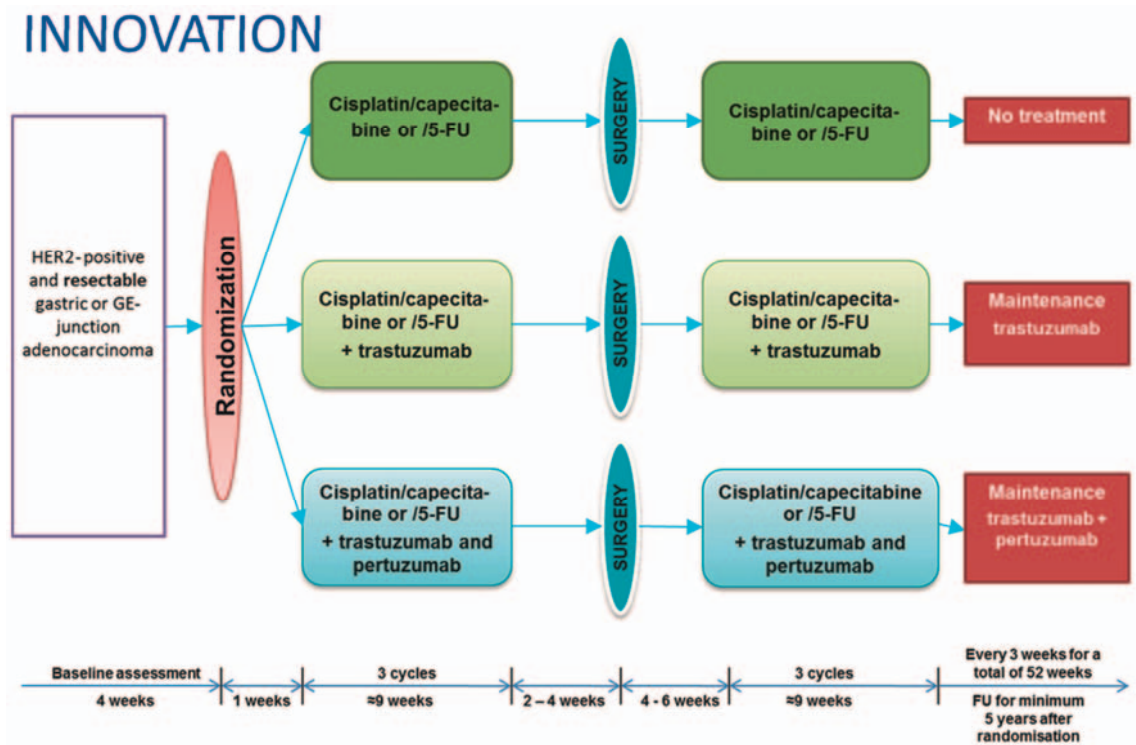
INNOVATION

HER2-positive and resectable gastric or GE-junction adenocarcinoma

Randomization

Cisplatin/capecitabine or /5-FU

SURGERY

Cisplatin/capecitabine or /5-FU

No treatment

Cisplatin/capecitabine or /5-FU + trastuzumab

SURGERY

Cisplatin/capecitabine or /5-FU + trastuzumab

Maintenance trastuzumab

Cisplatin/capecitabine or /5-FU + trastuzumab and pertuzumab

SURGERY

Cisplatin/capecitabine or /5-FU + trastuzumab and pertuzumab

Maintenance trastuzumab + pertuzumab

Baseline assessment 4 weeks

1 weeks

3 cycles ≈9 weeks

2 – 4 weeks

4 - 6 weeks

3 cycles ≈9 weeks

Every 3 weeks for a total of 52 weeks

FU for minimum 5 years after randomisation